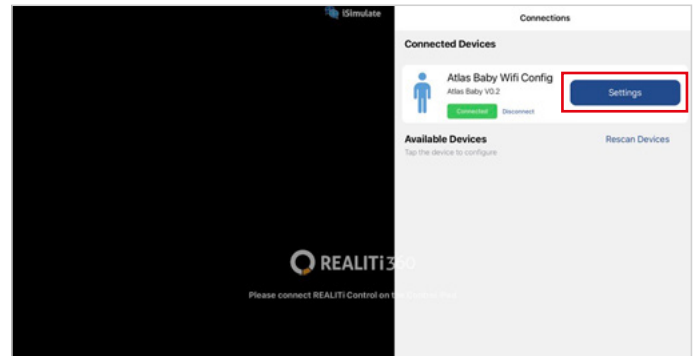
iSimulate

Connections

Connected Devices

Atlas Baby Wifi Config
Atlas Baby V0.2
Connected Disconnect

Settings

Available Devices
Tap the device to configure

Rescan Devices

REALITi3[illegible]

Please connect REALITi Control on th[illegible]